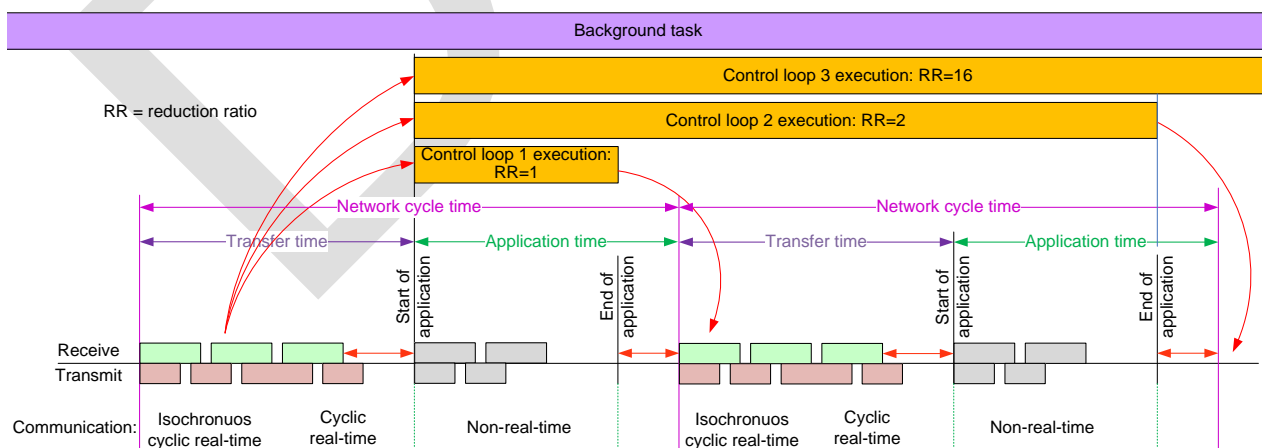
Background task

Control loop 3 execution: RR=16

RR = reduction ratio

Control loop 2 execution: RR=2

Control loop 1 execution: RR=1

Network cycle time

Network cycle time

Transfer time

Application time

Transfer time

Application time

Start of application

End of application

Start of application

End of application

Receive

Transmit

Communication: Isochronuos cyclic real-time

Cyclic real-time

Non-real-time

Isochronuos cyclic real-time

Cyclic real-time

Non-real-time